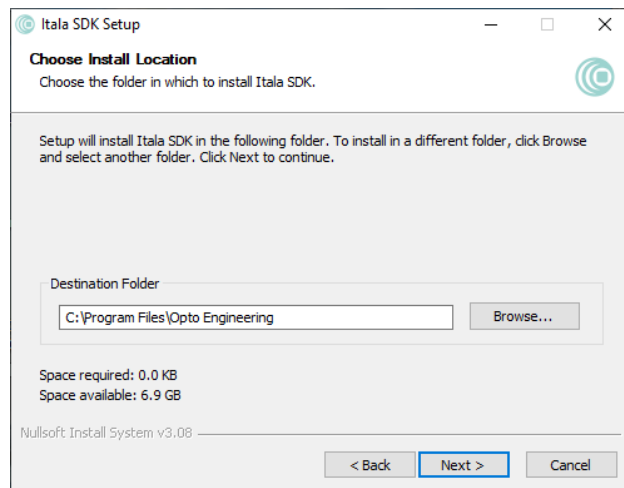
Itala SDK Setup

Choose Install Location
Choose the folder in which to install Itala SDK.

Setup will install Itala SDK in the following folder. To install in a different folder, click Browse and select another folder. Click Next to continue.

Destination Folder
C:\Program Files\Opto Engineering
Browse...

Space required: 0.0 KB
Space available: 6.9 GB

Nullsoft Install System v3.08

< Back
Next >
Cancel